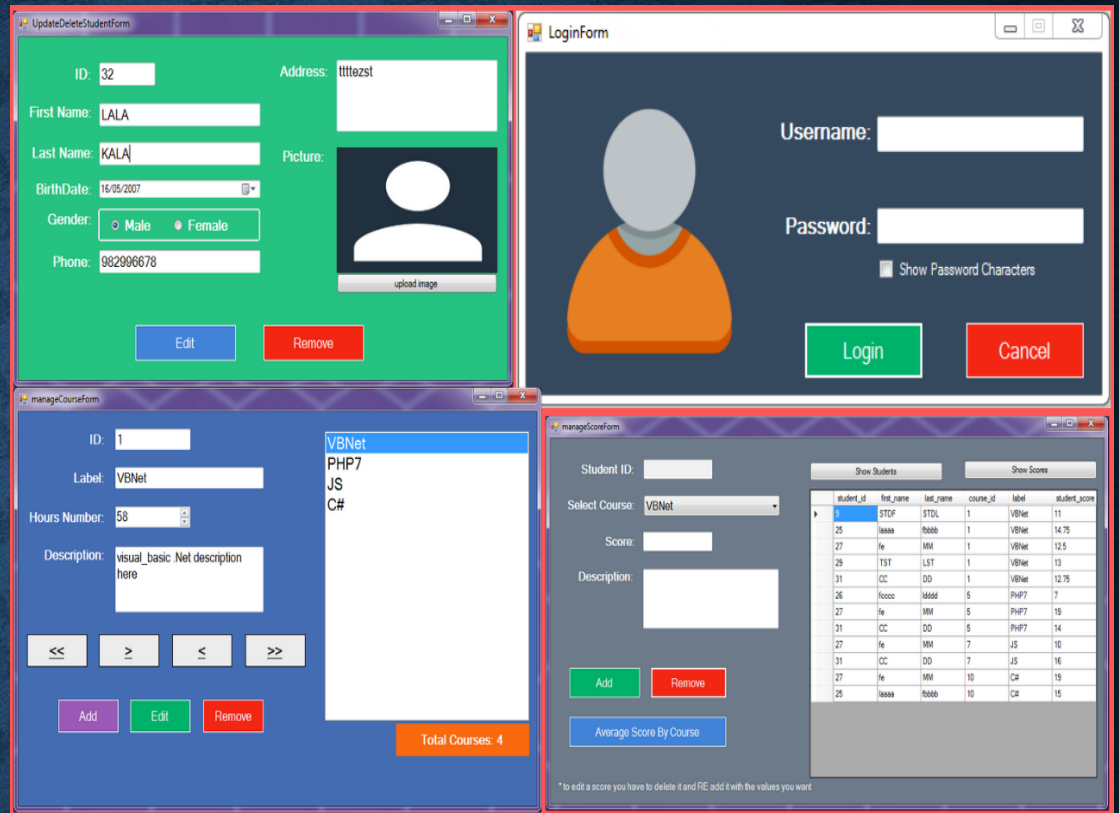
UpdateDeleteStudentForm

ID: 32

First Name: LALA

Last Name: KALA

BirthDate: 16/05/2007

Gender: Male Female

Phone: 982996678

Address: ttttezst

Picture:

upload image

Edit

Remove

LoginForm

Username:

Password:

Show Password Characters

Login

Cancel

manageCourseForm

ID: 1

Label: VBNet

Hours Number: 58

Description: visual_basic .Net description here

VBNet
PHP7
JS
C#

<<
>
<
>>

Add

Edit

Remove

Total Courses: 4

manageScoreForm

Student ID:

Select Course: VBNet

Score:

Description:

Show Students

Show Scores

| student_id | first_name | last_name | course_id | label | student_score |
|---|---|---|---|---|---|
| 9 | STDF | STDL | 1 | VBNet | 11 |
| 25 | laaaa | fbbbb | 1 | VBNet | 14.75 |
| 27 | fe | MM | 1 | VBNet | 12.5 |
| 29 | TST | LST | 1 | VBNet | 13 |
| 31 | CC | DD | 1 | VBNet | 12.75 |
| 26 | fcccc | lldddd | 5 | PHP7 | 7 |
| 27 | fe | MM | 5 | PHP7 | 19 |
| 31 | CC | DD | 5 | PHP7 | 14 |
| 27 | fe | MM | 7 | JS | 10 |
| 31 | CC | DD | 7 | JS | 16 |
| 27 | fe | MM | 10 | C# | 19 |
| 25 | laaaa | fbbbb | 10 | C# | 15 |

Add

Remove

Average Score By Course

* to edit a score you have to delete it and RE add it with the values you want